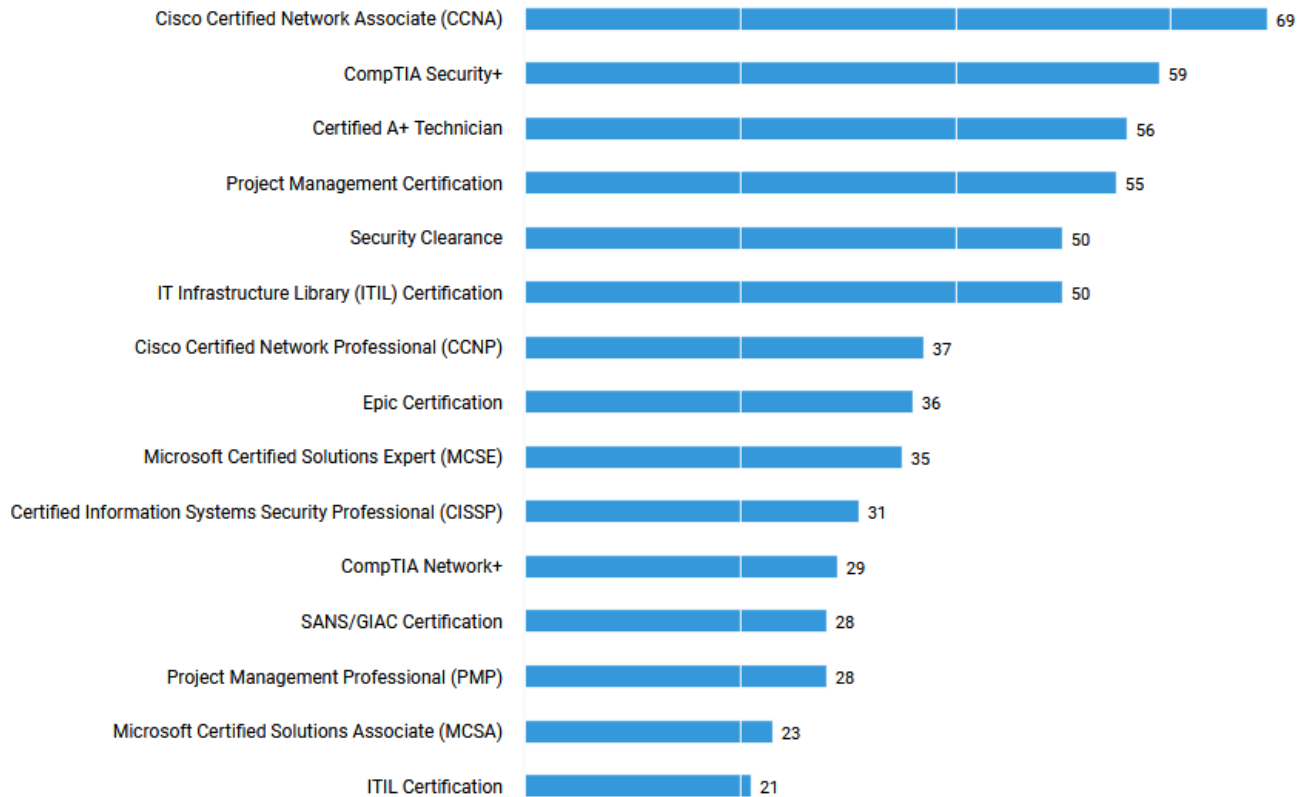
Cisco Certified Network Associate (CCNA) 69
CompTIA Security+ 59
Certified A+ Technician 56
Project Management Certification 55
Security Clearance 50
IT Infrastructure Library (ITIL) Certification 50
Cisco Certified Network Professional (CCNP) 37
Epic Certification 36
Microsoft Certified Solutions Expert (MCSE) 35
Certified Information Systems Security Professional (CISSP) 31
CompTIA Network+ 29
SANS/GIAC Certification 28
Project Management Professional (PMP) 28
Microsoft Certified Solutions Associate (MCSA) 23
ITIL Certification 21